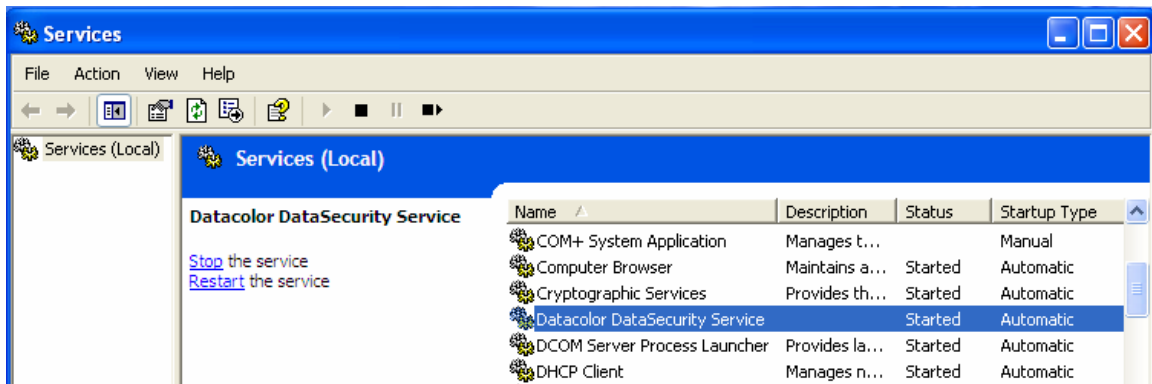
Services

File Action View Help

Services (Local)

Services (Local)

Datacolor DataSecurity Service

Stop the service
Restart the service

| Name | Description | Status | Startup Type |
|---|---|---|---|
| COM+ System Application | Manages t… | | Manual |
| Computer Browser | Maintains a… | Started | Automatic |
| Cryptographic Services | Provides th… | Started | Automatic |
| Datacolor DataSecurity Service | | Started | Automatic |
| DCOM Server Process Launcher | Provides la… | Started | Automatic |
| DHCP Client | Manages n… | Started | Automatic |